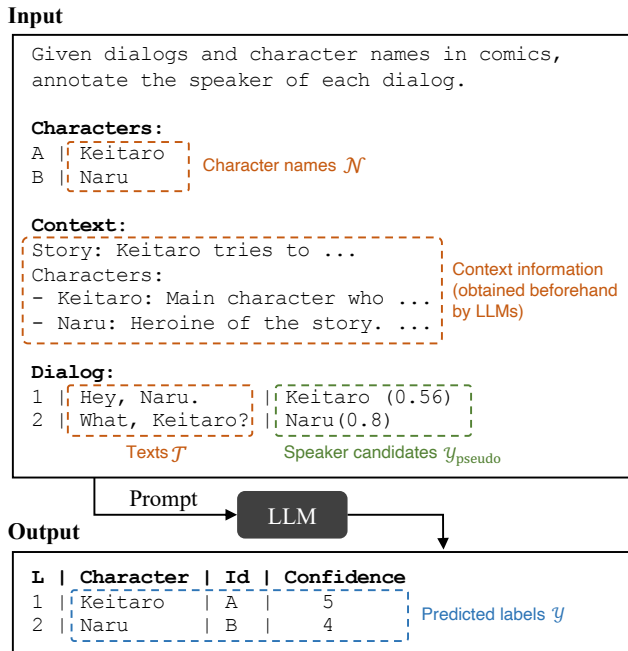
Input

Given dialogs and character names in comics, annotate the speaker of each dialog.

Characters:
A | Keitaro
B | Naru

Character names $\mathcal{N}$

Context:
Story: Keitaro tries to ...
Characters:
- Keitaro: Main character who ...
- Naru: Heroine of the story. ...

Context information (obtained beforehand by LLMs)

Dialog:
1 | Hey, Naru. | Keitaro (0.56)
2 | What, Keitaro? | Naru(0.8)

Texts $\mathcal{T}$

Speaker candidates $\mathcal{Y}_{\text{pseudo}}$

Prompt

LLM

Output

| L | Character | Id | Confidence |
|---|---|---|---|
| 1 | Keitaro | A | 5 |
| 2 | Naru | B | 4 |

Predicted labels $\mathcal{Y}$